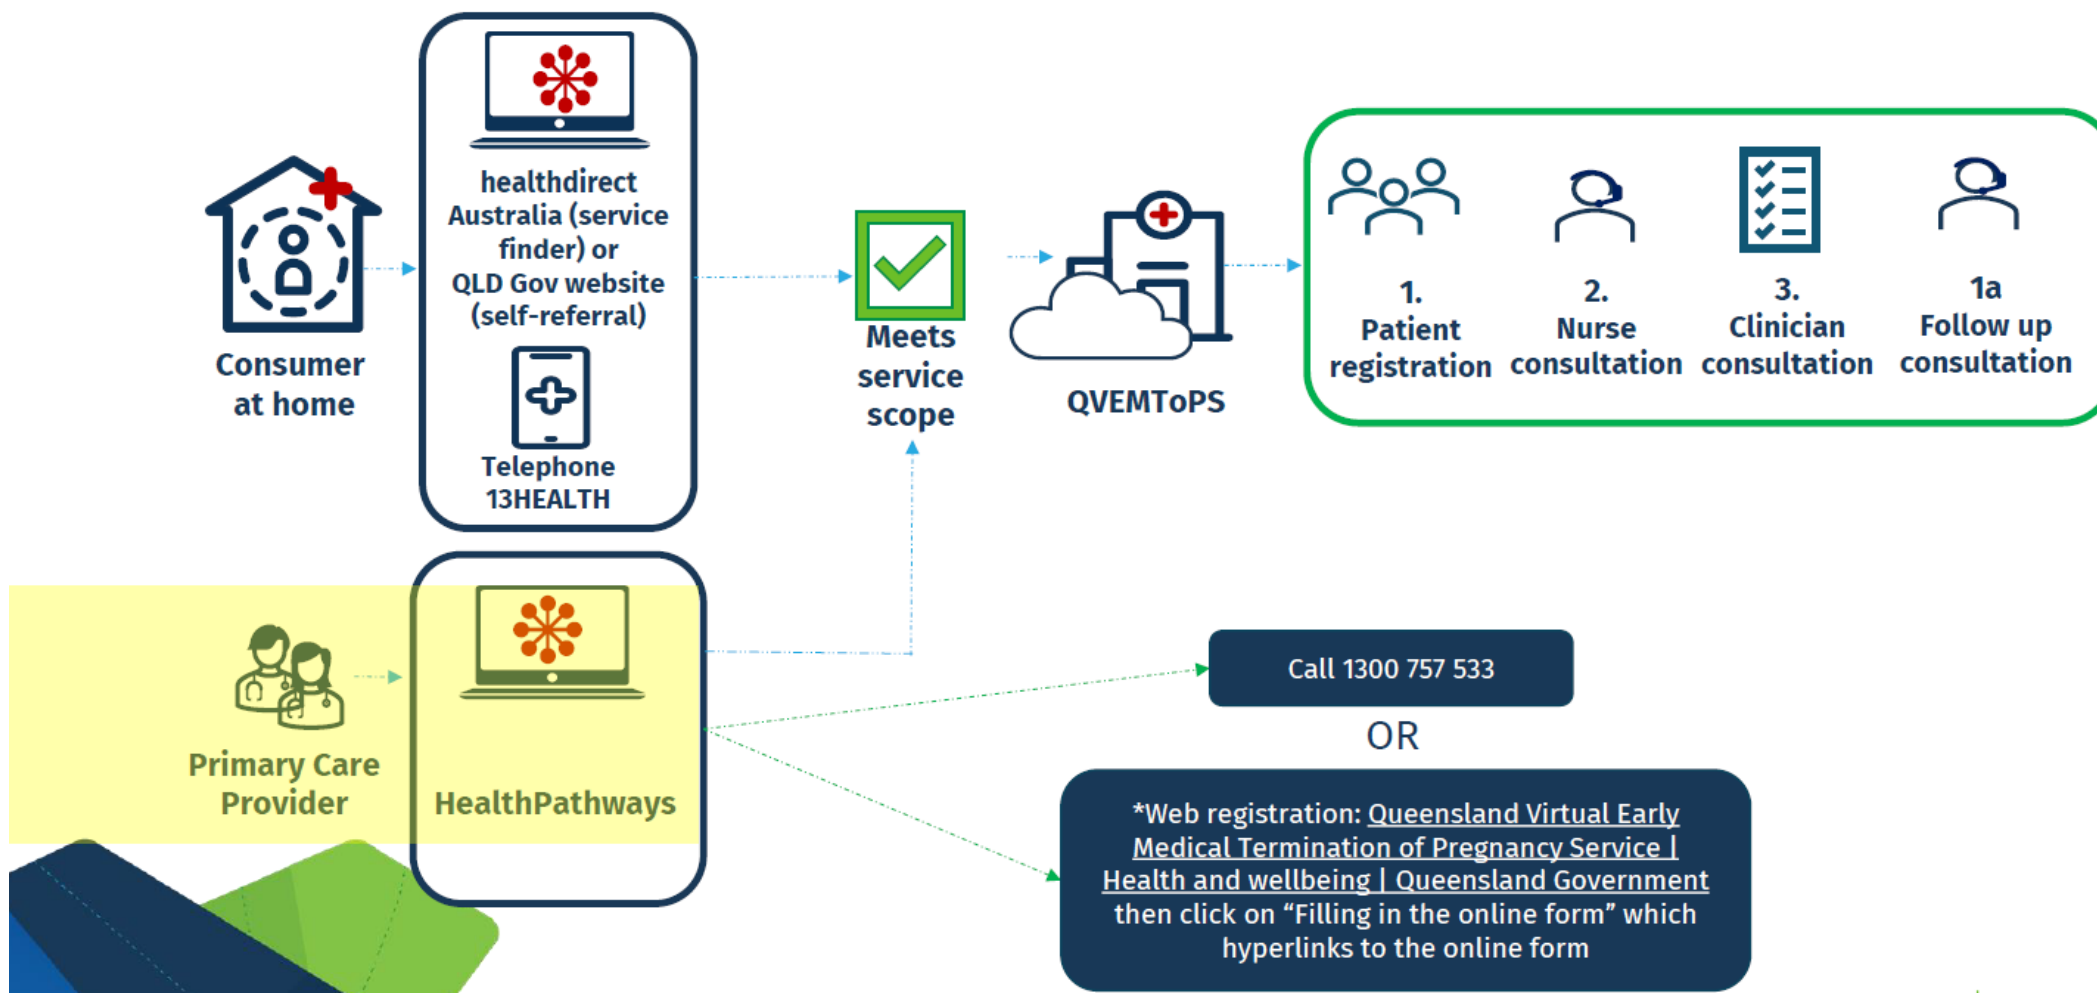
Consumer at home

healthdirect Australia (service finder) or QLD Gov website (self-referral)

Telephone 13HEALTH

Meets service scope

QVEMToPS

1. Patient registration

2. Nurse consultation

3. Clinician consultation

1a Follow up consultation

Primary Care Provider

HealthPathways

Call 1300 757 533

OR

*Web registration: Queensland Virtual Early Medical Termination of Pregnancy Service | Health and wellbeing | Queensland Government then click on "Filling in the online form" which hyperlinks to the online form